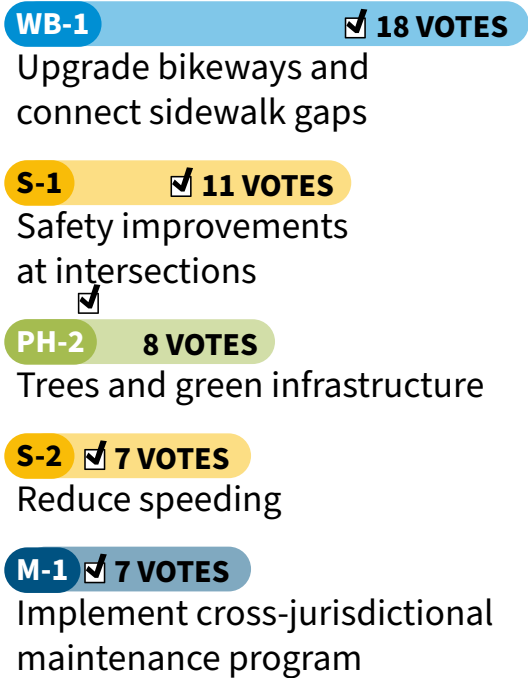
WB-1 ☑ 18 VOTES
Upgrade bikeways and connect sidewalk gaps

S-1 ☑ 11 VOTES
Safety improvements at intersections

PH-2 ☑ 8 VOTES
Trees and green infrastructure

S-2 ☑ 7 VOTES
Reduce speeding

M-1 ☑ 7 VOTES
Implement cross-jurisdictional maintenance program